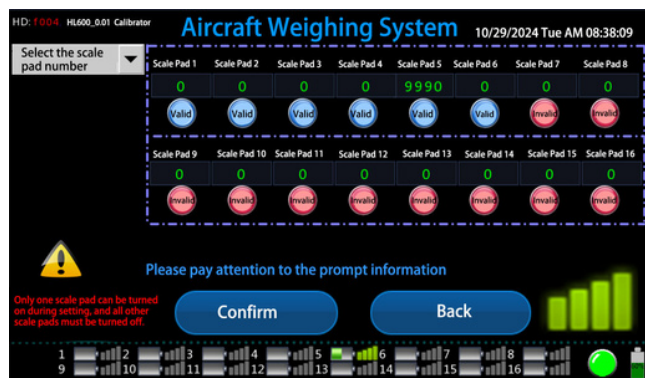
HD: 1004 HL600_0.01 Calibrator

Aircraft Weighing System

10/29/2024 Tue AM 08:38:09

Select the scale pad number

| Scale Pad 1 | Scale Pad 2 | Scale Pad 3 | Scale Pad 4 | Scale Pad 5 | Scale Pad 6 | Scale Pad 7 | Scale Pad 8 |
|---|---|---|---|---|---|---|---|
| 0 | 0 | 0 | 0 | 9990 | 0 | 0 | 0 |
| Valid | Valid | Valid | Valid | Valid | Valid | Invalid | Invalid |

| Scale Pad 9 | Scale Pad 10 | Scale Pad 11 | Scale Pad 12 | Scale Pad 13 | Scale Pad 14 | Scale Pad 15 | Scale Pad 16 |
|---|---|---|---|---|---|---|---|
| 0 | 0 | 0 | 0 | 0 | 0 | 0 | 0 |
| Invalid | Invalid | Invalid | Invalid | Invalid | Invalid | Invalid | Invalid |

Please pay attention to the prompt information

Only one scale pad can be turned on during setting, and all other scale pads must be turned off.

Confirm

Back

1 2 3 4 5 6 7 8
9 10 11 12 13 14 15 16